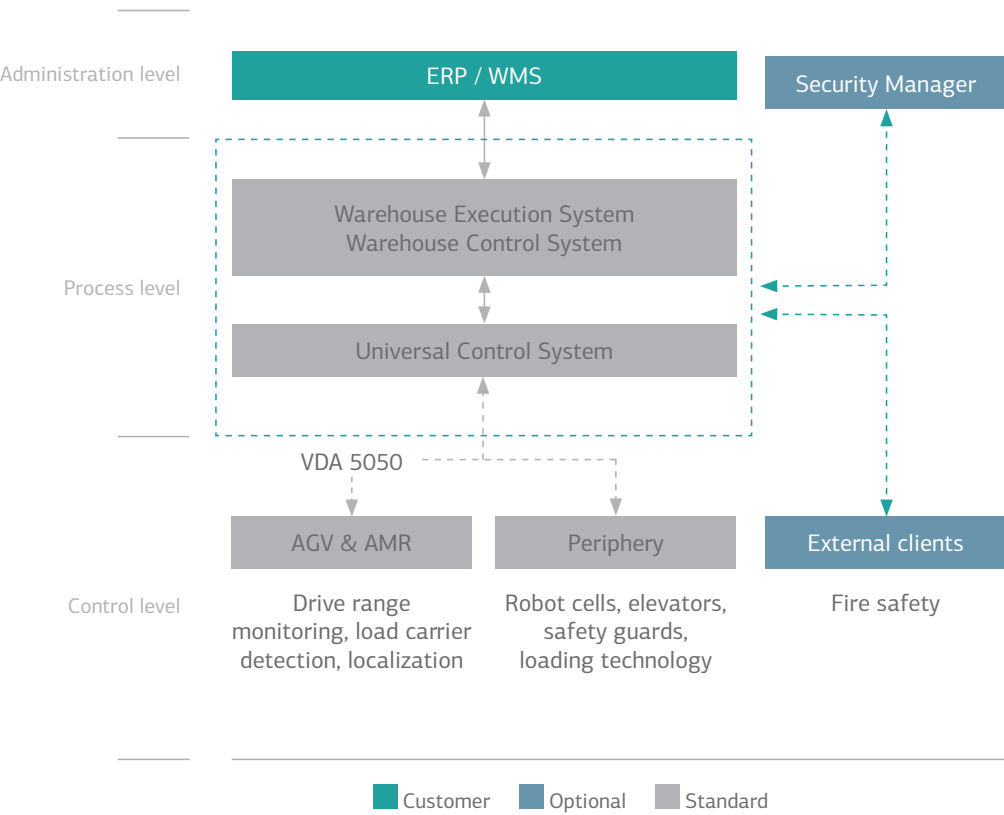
Administration level

ERP / WMS

Security Manager

Process level

Warehouse Execution System
Warehouse Control System

Universal Control System

VDA 5050

AGV & AMR

Periphery

External clients

Control level

Drive range monitoring, load carrier detection, localization

Robot cells, elevators, safety guards, loading technology

Fire safety

Customer Optional Standard